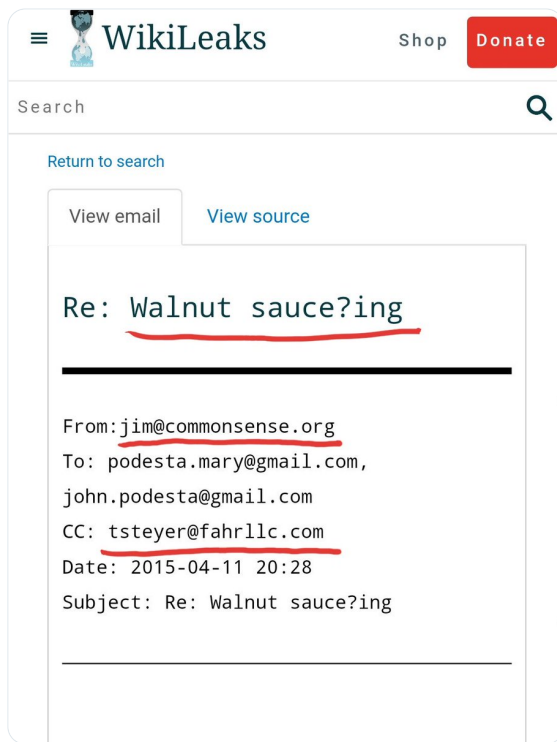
WikiLeaks

Shop

Donate

Search

Return to search

View email

View source

Re: Walnut sauce?ing

From:jim@commonsense.org
To: podesta.mary@gmail.com, john.podesta@gmail.com
CC: tsteyer@fahrllc.com
Date: 2015-04-11 20:28
Subject: Re: Walnut sauce?ing